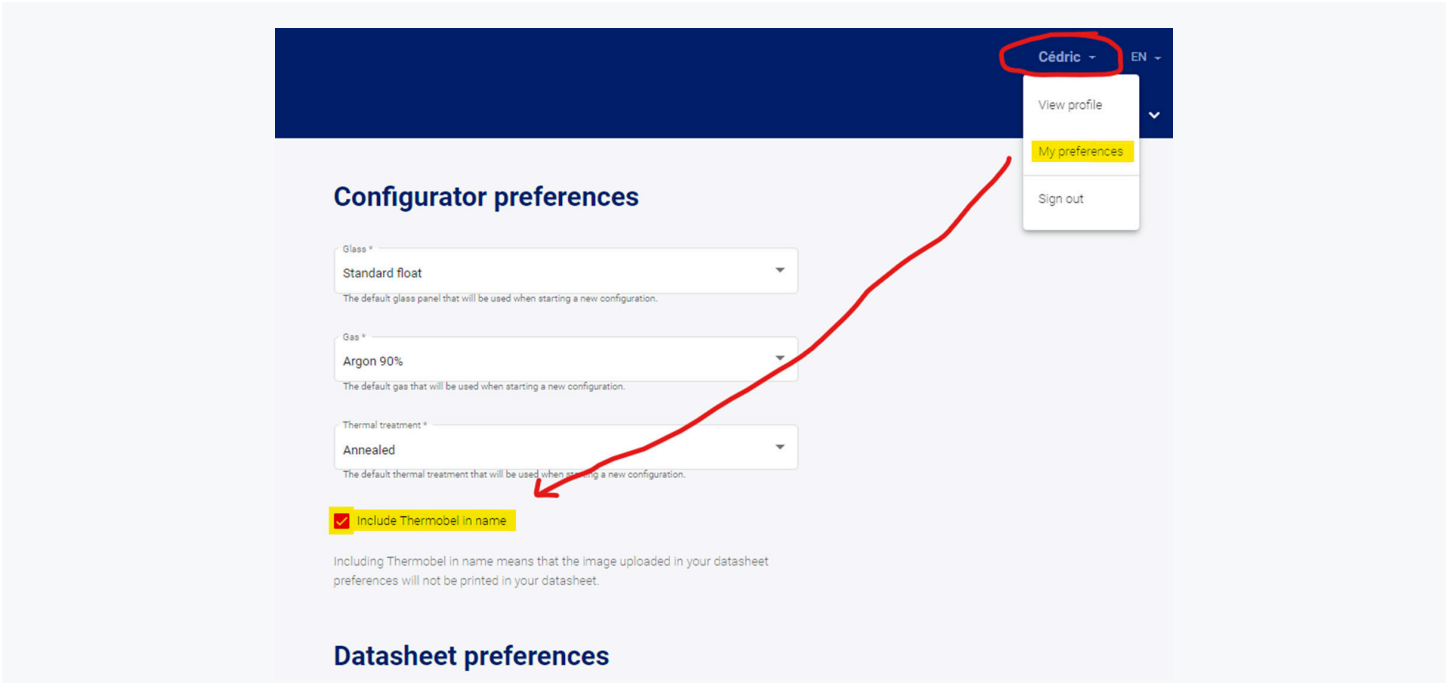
Cédric EN

View profile

My preferences

Sign out

Configurator preferences

Glass *
Standard float
The default glass panel that will be used when starting a new configuration.

Gas *
Argon 90%
The default gas that will be used when starting a new configuration.

Thermal treatment *
Annealed
The default thermal treatment that will be used when starting a new configuration.

Include Thermobel in name

Including Thermobel in name means that the image uploaded in your datasheet preferences will not be printed in your datasheet.

Datasheet preferences